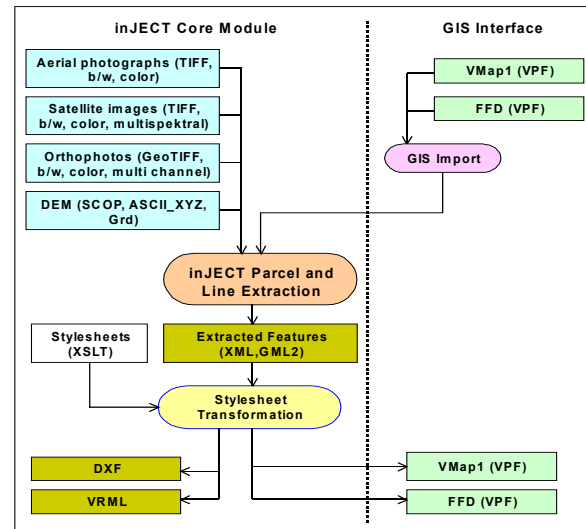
inJECT Core Module

GIS Interface

Aerial photographs (TIFF, b/w, color)

Satellite images (TIFF, b/w, color, multispektral)

Orthophotos (GeoTIFF, b/w, color, multi channel)

DEM (SCOP, ASCII_XYZ, Grd)

VMap1 (VPF)

FFD (VPF)

GIS Import

inJECT Parcel and Line Extraction

Stylesheets (XSLT)

Extracted Features (XML,GML2)

Stylesheet Transformation

DXF

VRML

VMap1 (VPF)

FFD (VPF)